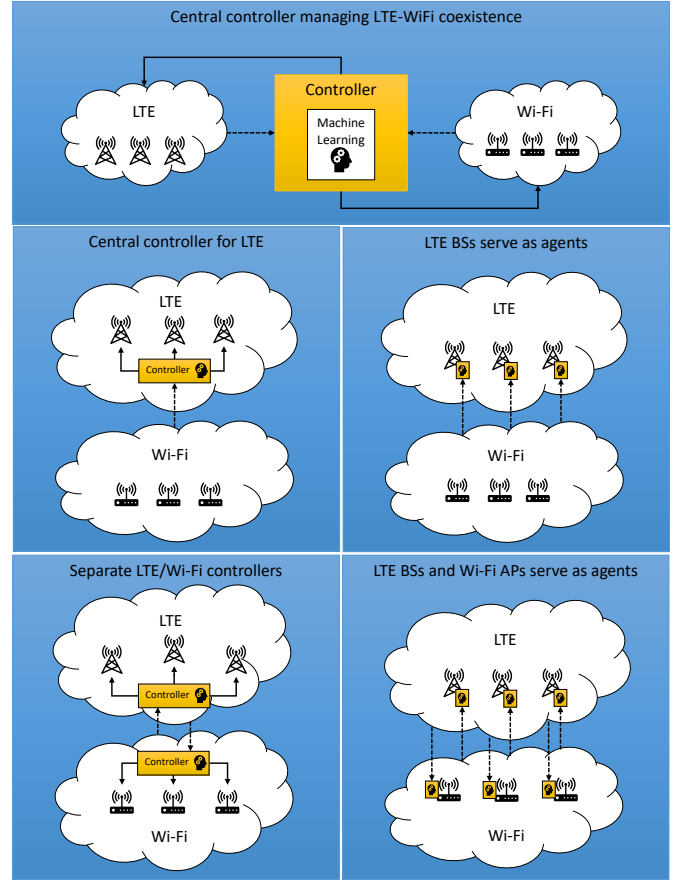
Central controller managing LTE-WiFi coexistence

LTE

Controller

Machine Learning

Wi-Fi

Central controller for LTE

LTE

Controller

Wi-Fi

LTE BSs serve as agents

LTE

Wi-Fi

Separate LTE/Wi-Fi controllers

LTE

Controller

Controller

Wi-Fi

LTE BSs and Wi-Fi APs serve as agents

LTE

Wi-Fi